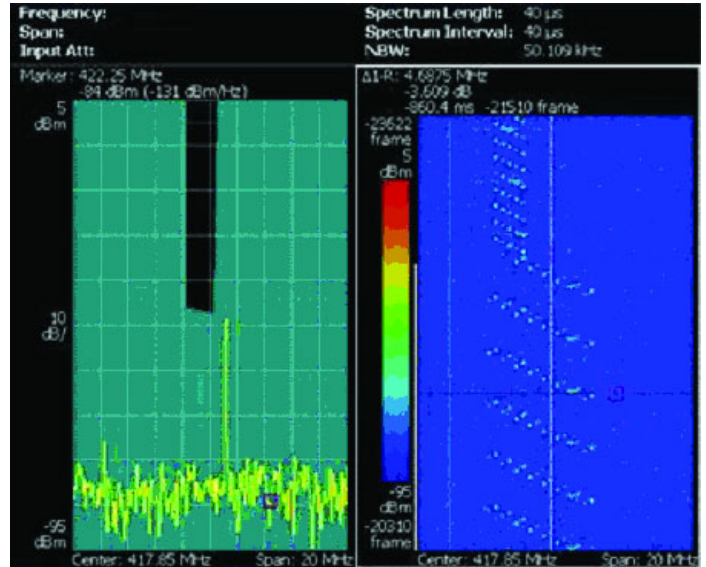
Frequency:
Span:
Input Att:

Spectrum Length: 40 µs
Spectrum Interval: 40 µs
NBW: 50.109 kHz

Marker: 422.25 MHz
-84 dBm (-131 dBm/Hz)
5
dBm
10
dB/
-95
dBm
Center: 417.85 MHz
Span: 20 MHz

Δ1-R: 4.6875 MHz
-3.609 dB
-860.4 ms -21510 frame
-23622
frame
5
dBm
-95
dBm
-20310
frame
Center: 417.85 MHz
Span: 20 MHz